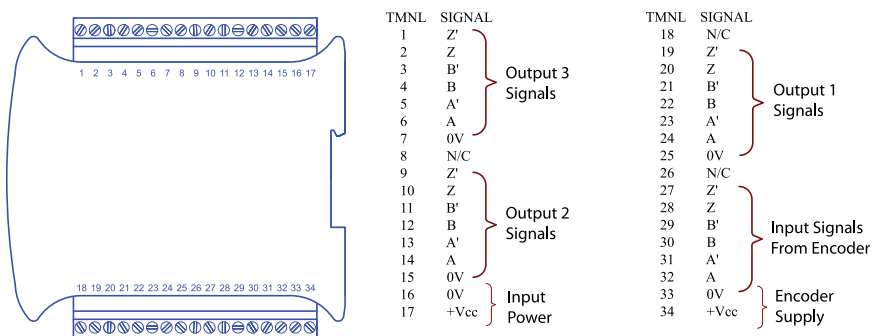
1 2 3 4 5 6 7 8 9 10 11 12 13 14 15 16 17

18 19 20 21 22 23 24 25 26 27 28 29 30 31 32 33 34

| TMNL | SIGNAL | |
|---|---|---|
| 1 | Z' | Output 3 Signals |
| 2 | Z | |
| 3 | B' | |
| 4 | B | |
| 5 | A' | |
| 6 | A | |
| 7 | 0V | |
| 8 | N/C | |
| 9 | Z' | Output 2 Signals |
| 10 | Z | |
| 11 | B' | |
| 12 | B | |
| 13 | A' | |
| 14 | A | |
| 15 | 0V | |
| 16 | 0V | Input Power |
| 17 | +Vcc | |

| TMNL | SIGNAL | |
|---|---|---|
| 18 | N/C | |
| 19 | Z' | Output 1 Signals |
| 20 | Z | |
| 21 | B' | |
| 22 | B | |
| 23 | A' | |
| 24 | A | |
| 25 | 0V | |
| 26 | N/C | |
| 27 | Z' | Input Signals From Encoder |
| 28 | Z | |
| 29 | B' | |
| 30 | B | |
| 31 | A' | |
| 32 | A | |
| 33 | 0V | Encoder Supply |
| 34 | +Vcc | |